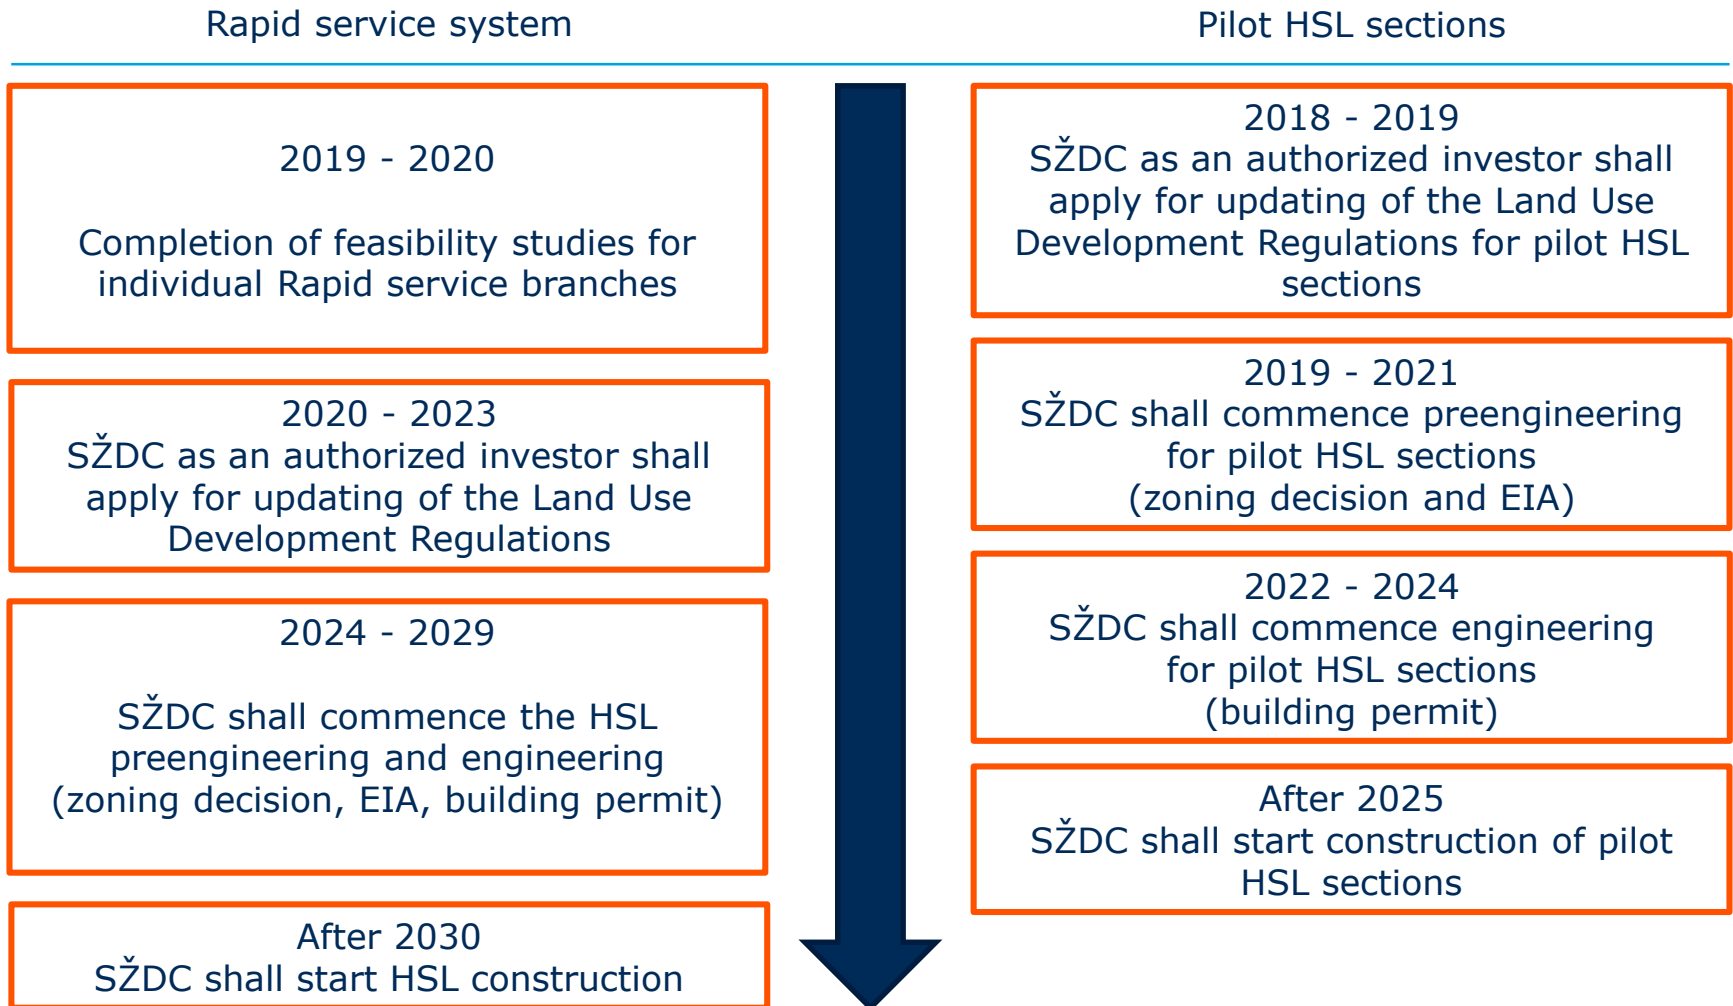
Rapid service system

Pilot HSL sections

2019 - 2020

Completion of feasibility studies for individual Rapid service branches

2020 - 2023
SŽDC as an authorized investor shall apply for updating of the Land Use Development Regulations

2024 - 2029

SŽDC shall commence the HSL preengineering and engineering (zoning decision, EIA, building permit)

After 2030
SŽDC shall start HSL construction

2018 - 2019
SŽDC as an authorized investor shall apply for updating of the Land Use Development Regulations for pilot HSL sections

2019 - 2021
SŽDC shall commence preengineering for pilot HSL sections (zoning decision and EIA)

2022 - 2024
SŽDC shall commence engineering for pilot HSL sections (building permit)

After 2025
SŽDC shall start construction of pilot HSL sections